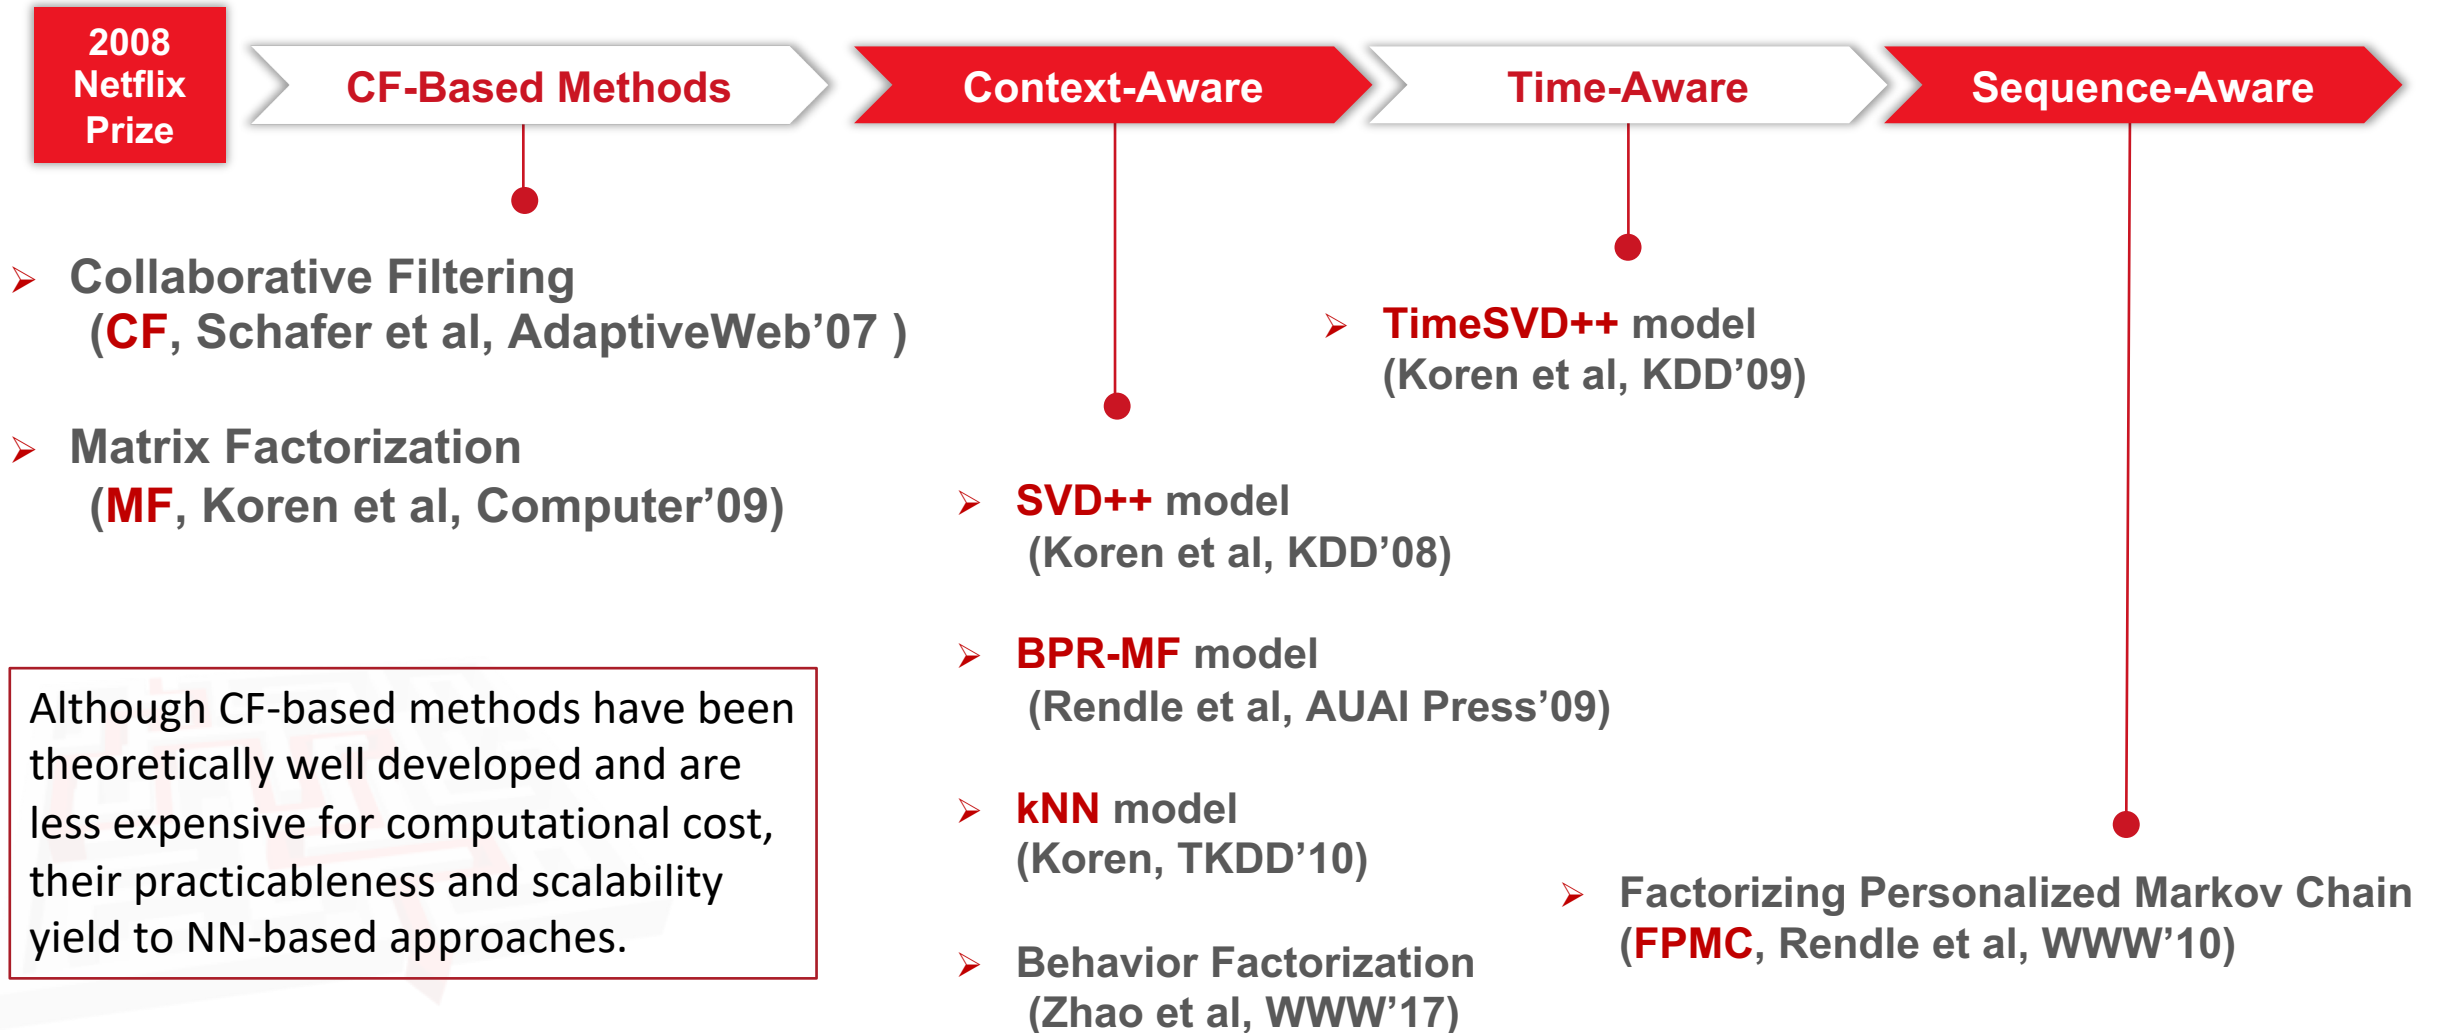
2008 Netflix Prize

CF-Based Methods

Context-Aware

Time-Aware

Sequence-Aware

➢ Collaborative Filtering (CF, Schafer et al, AdaptiveWeb’07 )

➢ Matrix Factorization (MF, Koren et al, Computer’09)

Although CF-based methods have been theoretically well developed and are less expensive for computational cost, their practicableness and scalability yield to NN-based approaches.

➢ TimeSVD++ model (Koren et al, KDD’09)

➢ SVD++ model (Koren et al, KDD’08)

➢ BPR-MF model (Rendle et al, AUAI Press’09)

➢ kNN model (Koren, TKDD’10)

➢ Behavior Factorization (Zhao et al, WWW’17)

➢ Factorizing Personalized Markov Chain (FPMC, Rendle et al, WWW’10)